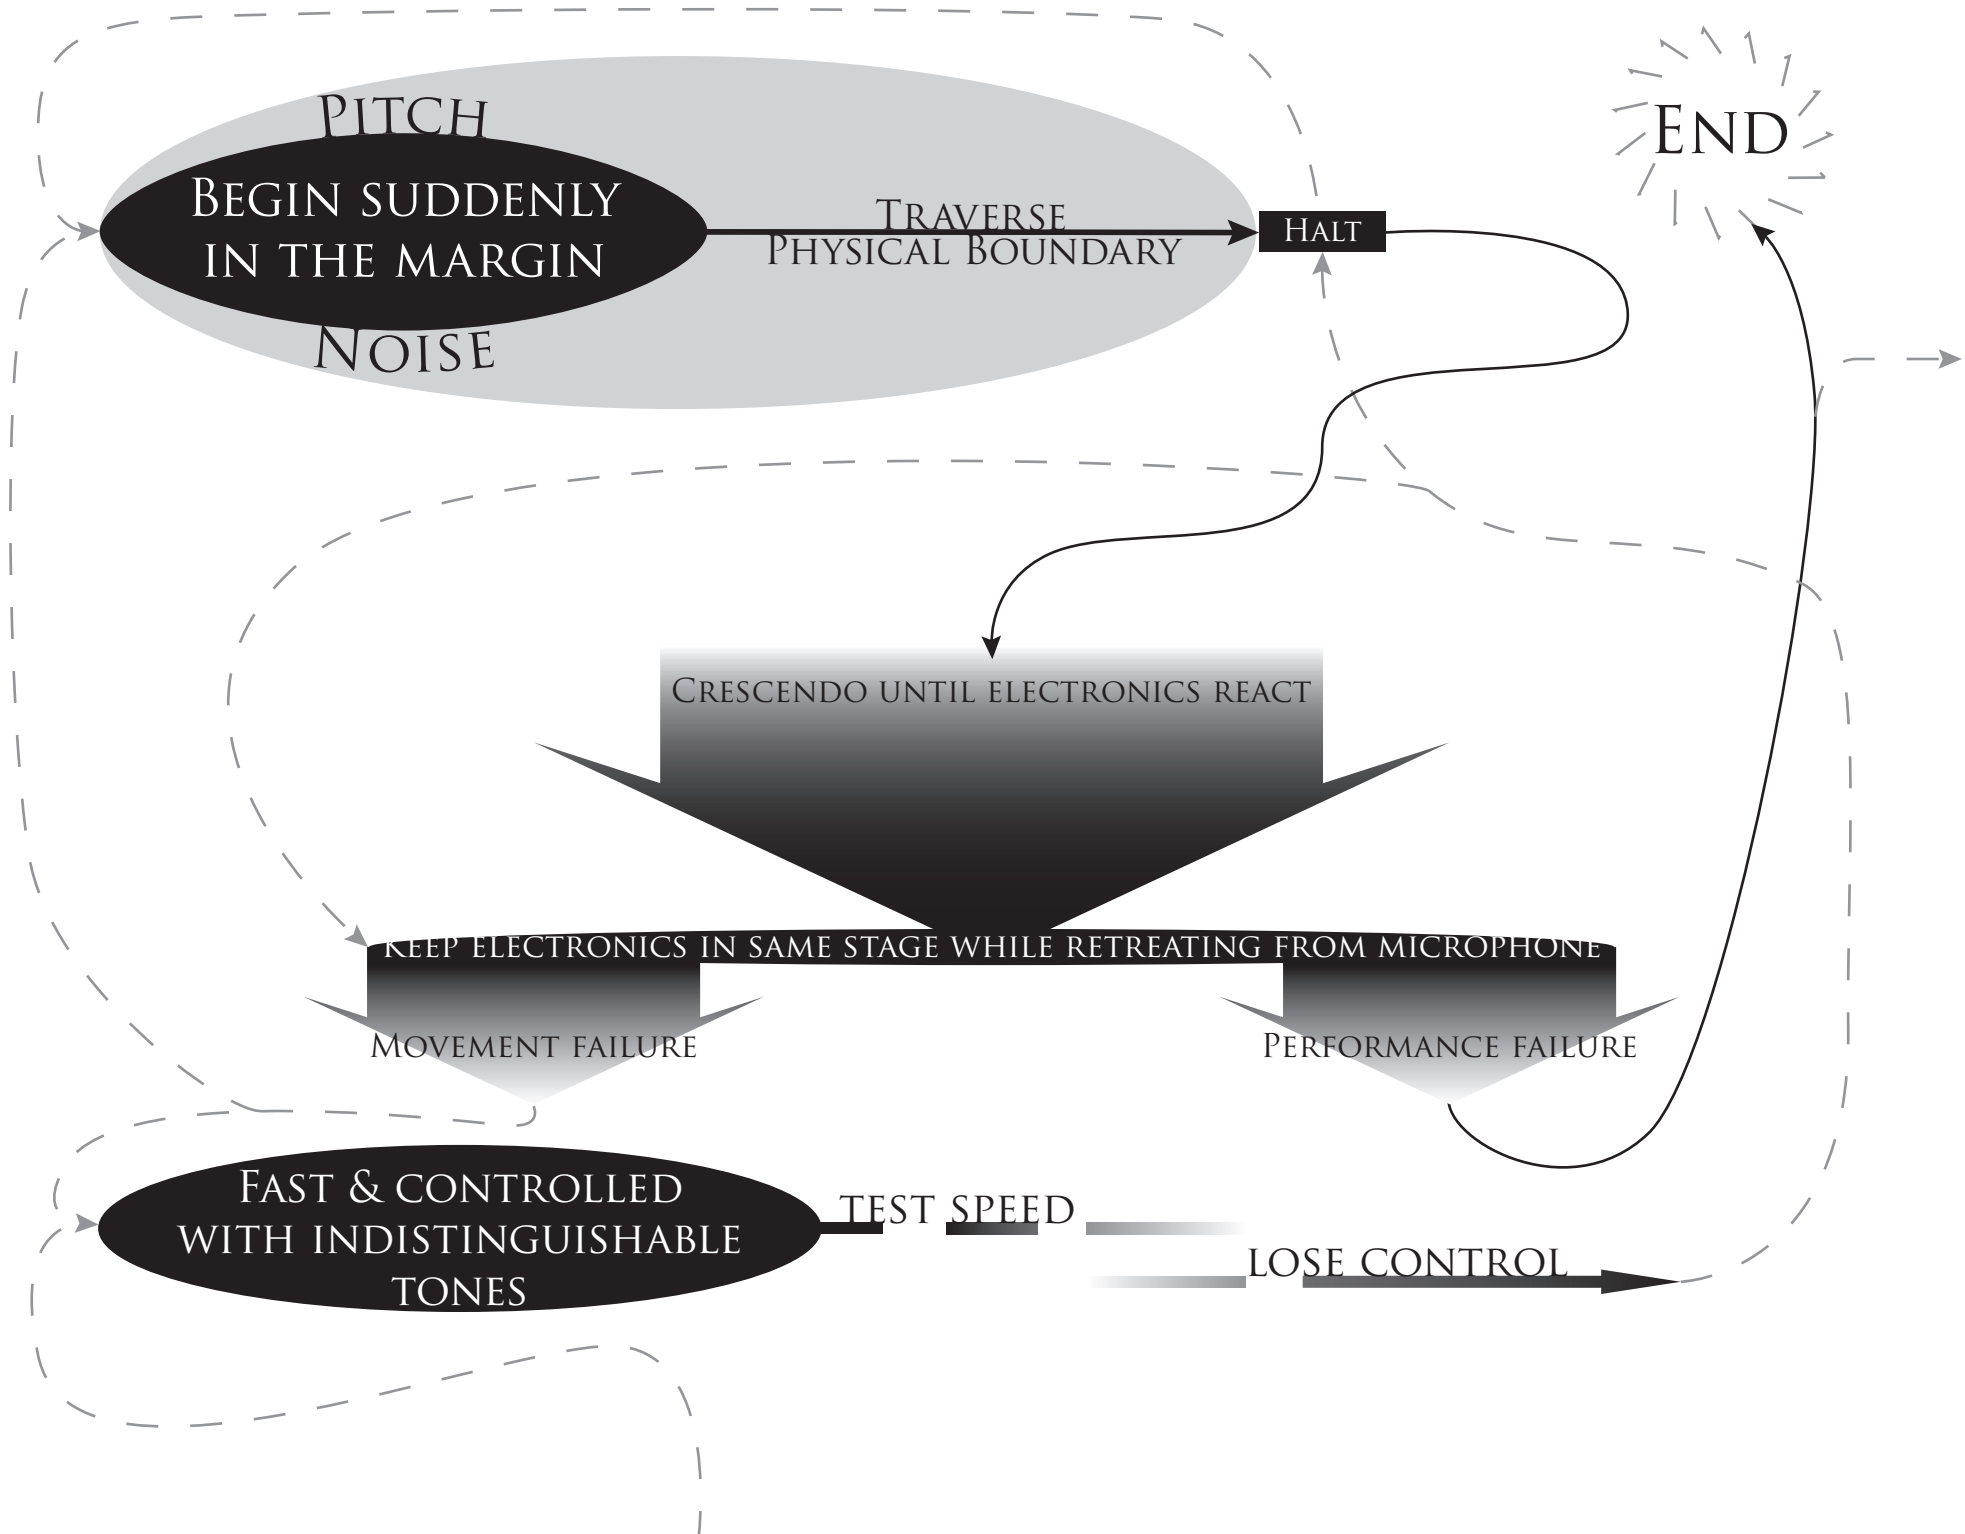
Pitch
Begin suddenly in the margin
Noise
Traverse
Physical Boundary
Halt
End
Crescendo until electronics react
Keep electronics in same stage while retreating from microphone
Movement failure
Performance failure
Fast & controlled with indistinguishable tones
test speed
lose control